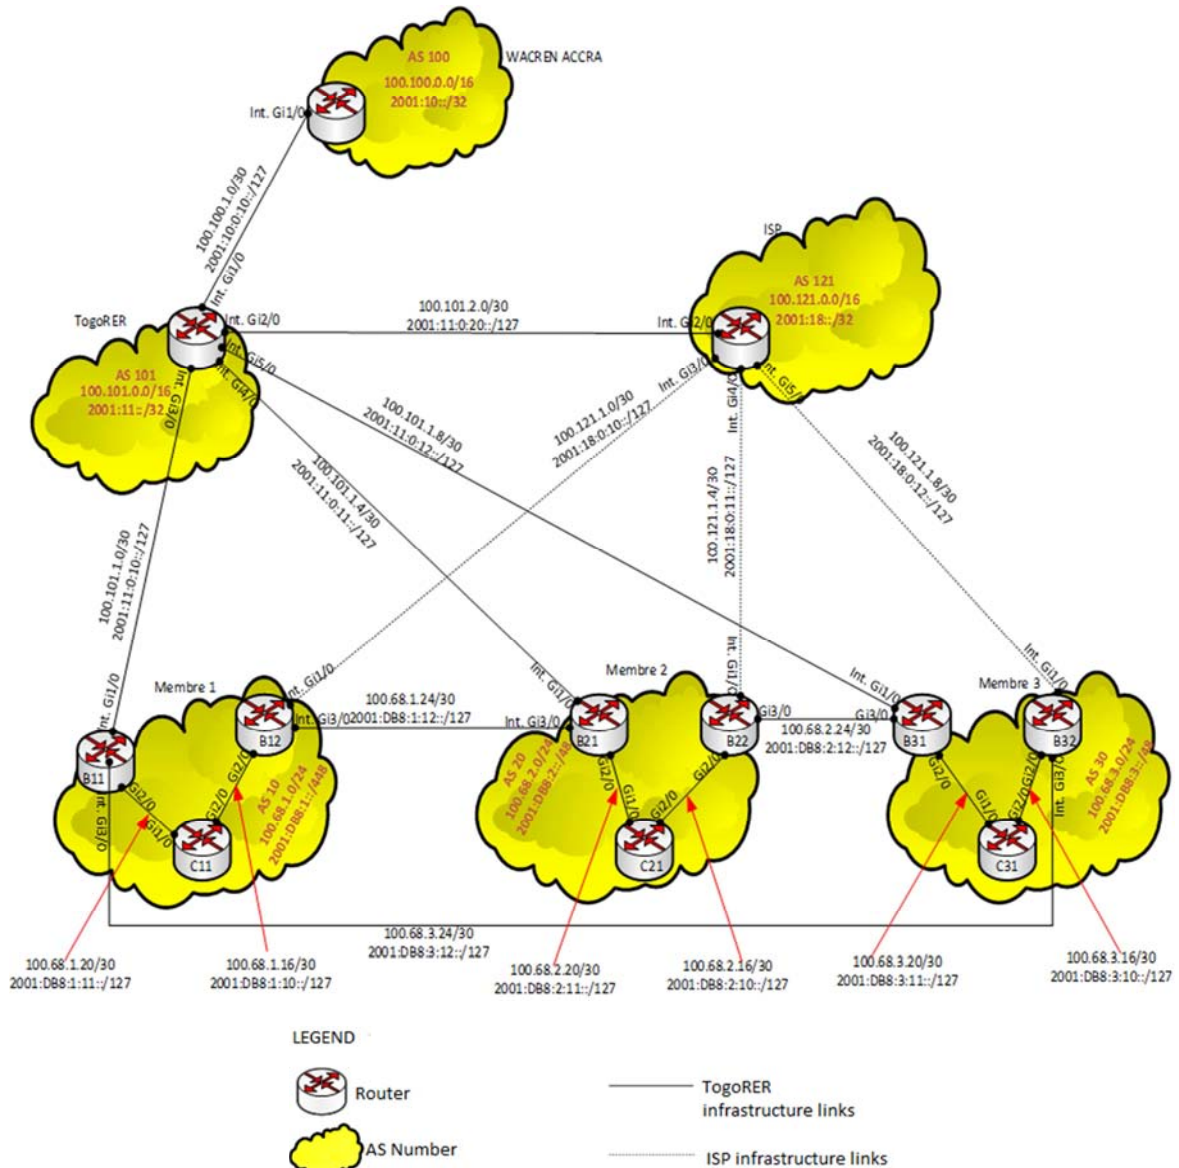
AS 100
100.100.0.0/16
2001:10::/32
WACREN ACCRA
Int. Gi1/0

100.100.1.0/30
2001:10:0:10::/127
Int. Gi1/0

ISP
AS 121
100.121.0.0/16
2001:18::/32

TogoRER
Int. Gi2/0
100.101.2.0/30
2001:11:0:20::/127
Int. Gi2/0
Int. Gi5/0
Int. Gi4/0
Int. Gi3/0
AS 101
100.101.0.0/16
2001:11::/32

Int. Gi3/0
Int. Gi4/0
Int. Gi5/0
100.121.1.0/30
2001:18:0:10::/127
100.101.1.8/30
2001:11:0:12::/127
100.121.1.8/30
2001:18:0:12::/127
100.101.1.4/30
2001:11:0:11::/127
100.121.1.4/30
2001:18:0:11::/127

100.101.1.0/30
2001:11:0:10::/127

Membre 1
Int. Gi1/0
Int. Gi1/0
100.68.1.24/30
2001:DB8:1:12::/127
Int. Gi3/0
B11
B12
Gi2/0
Gi1/0
Gi2/0
Gi2/0
C11
AS 10
100.68.1.0/24
2001:DB8:1::/48
Int. Gi3/0

Membre 2
Int. Gi1/0
Int. Gi3/0
Int. Gi1/0
B21
B22
Gi3/0
Gi2/0
Gi1/0
Gi2/0
Gi2/0
C21
AS 20
100.68.2.0/24
2001:DB8:2::/48
100.68.2.24/30
2001:DB8:2:12::/127

Membre 3
Int. Gi1/0
Int. Gi1/0
Gi3/0
B31
B32
Gi2/0
Gi1/0
Gi2/0
Gi2/0
Int. Gi3/0
C31
AS 30
100.68.3.0/24
2001:DB8:3::/48

100.68.3.24/30
2001:DB8:3:12::/127

100.68.1.20/30
2001:DB8:1:11::/127
100.68.1.16/30
2001:DB8:1:10::/127
100.68.2.20/30
2001:DB8:2:11::/127
100.68.2.16/30
2001:DB8:2:10::/127
100.68.3.20/30
2001:DB8:3:11::/127
100.68.3.16/30
2001:DB8:3:10::/127

LEGEND
Router
AS Number
TogoRER infrastructure links
ISP infrastructure links